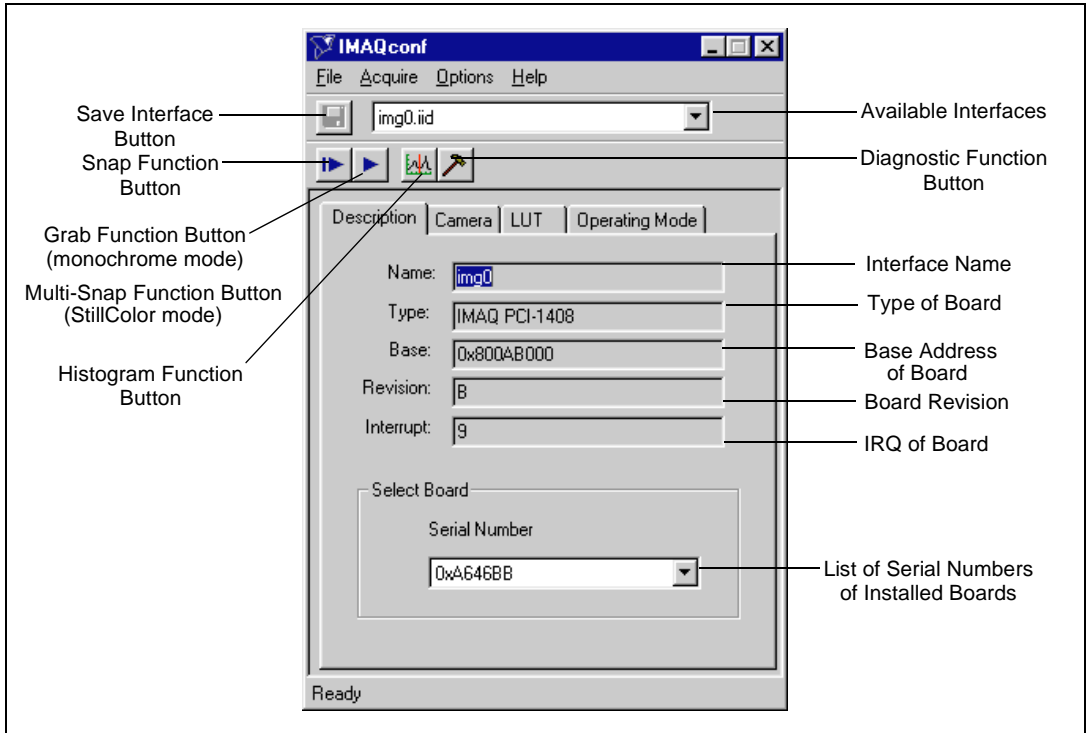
IMAQconf

File Acquire Options Help

img0.iid

Save Interface Button

Snap Function Button

Grab Function Button (monochrome mode)

Multi-Snap Function Button (StillColor mode)

Histogram Function Button

Available Interfaces

Diagnostic Function Button

Description Camera LUT Operating Mode

Name: img0

Type: IMAQ PCI-1408

Base: 0x800AB000

Revision: B

Interrupt: 9

Interface Name

Type of Board

Base Address of Board

Board Revision

IRQ of Board

Select Board

Serial Number

0xA646BB

List of Serial Numbers of Installed Boards

Ready